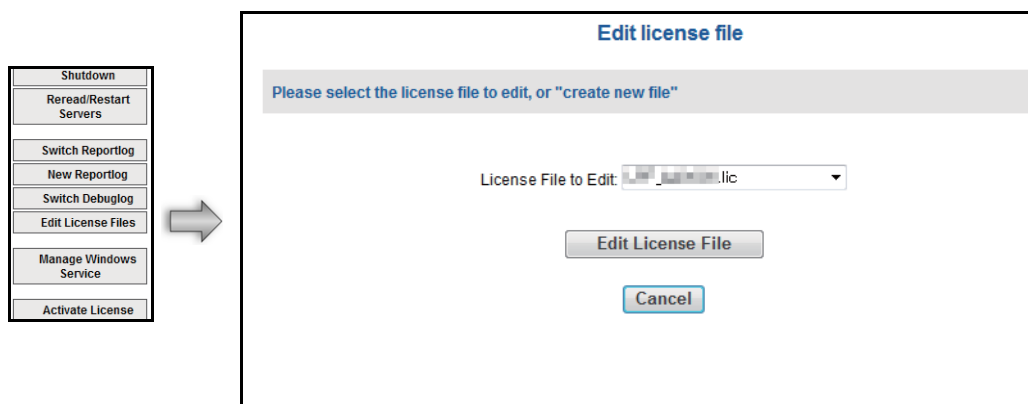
Shutdown
Reread/Restart Servers
Switch Reportlog
New Reportlog
Switch Debuglog
Edit License Files
Manage Windows Service
Activate License

Edit license file

Please select the license file to edit, or "create new file"

License File to Edit: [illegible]_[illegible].lic

Edit License File

Cancel